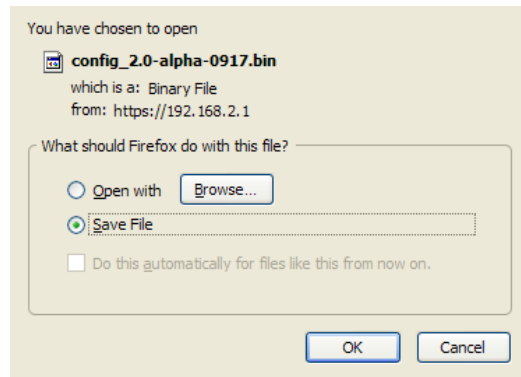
You have chosen to open

config_2.0-alpha-0917.bin

which is a: Binary File
from: https://192.168.2.1

What should Firefox do with this file?

Open with Browse...

Save File

Do this automatically for files like this from now on.

OK Cancel